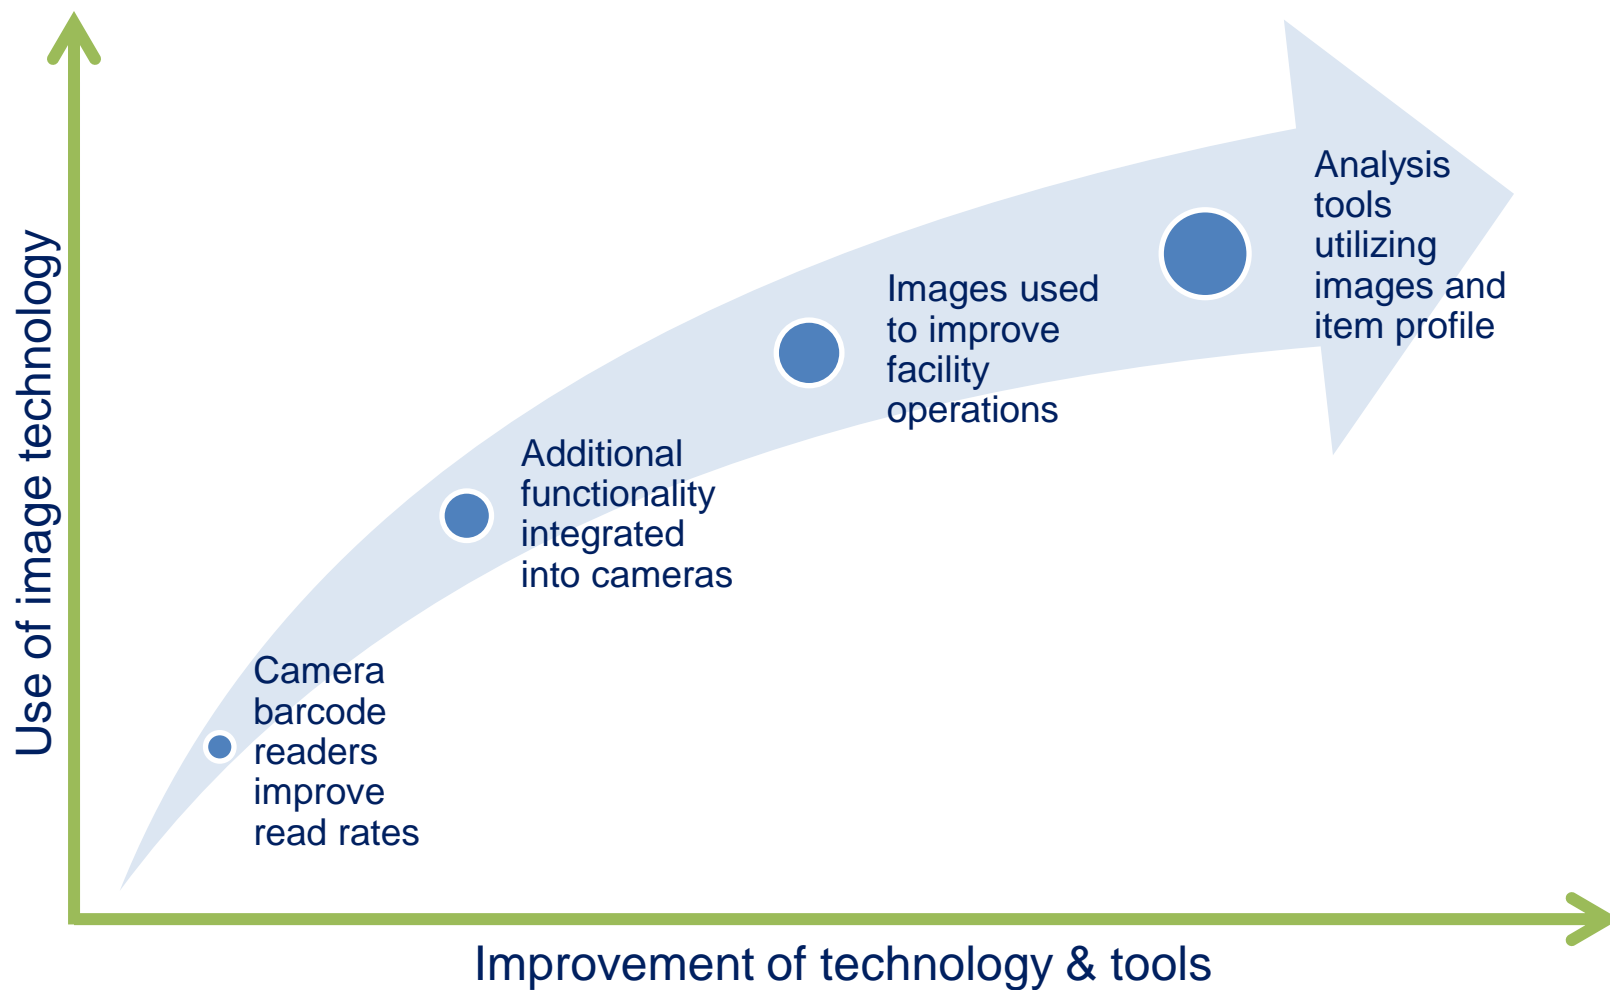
Use of image technology

Camera barcode readers improve read rates

Additional functionality integrated into cameras

Images used to improve facility operations

Analysis tools utilizing images and item profile

Improvement of technology & tools